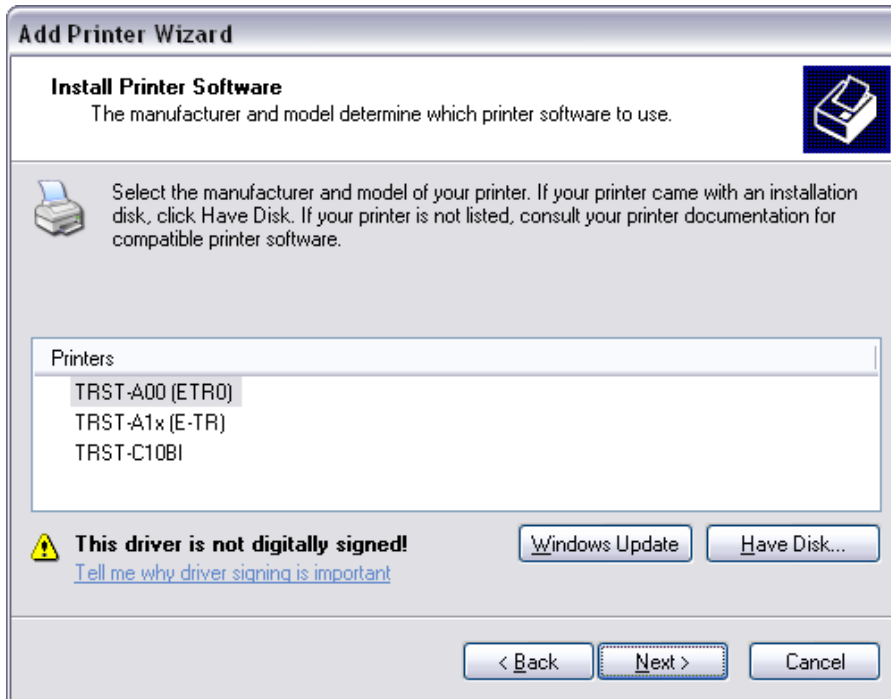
Add Printer Wizard

Install Printer Software
The manufacturer and model determine which printer software to use.

Select the manufacturer and model of your printer. If your printer came with an installation disk, click Have Disk. If your printer is not listed, consult your printer documentation for compatible printer software.

| Printers |
|---|
| TRST-A00 (ETR0) |
| TRST-A1x (E-TR) |
| TRST-C10BI |

This driver is not digitally signed!
Tell me why driver signing is important

Windows Update
Have Disk...

< Back
Next >
Cancel